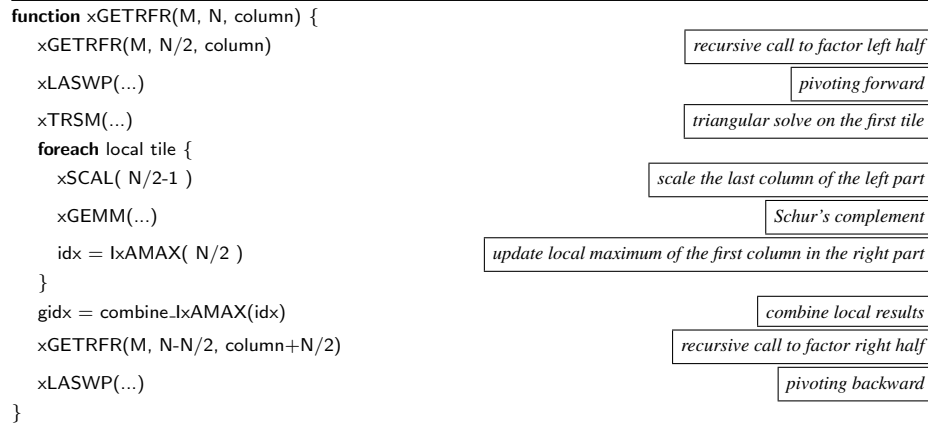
**function** xGETRFR(M, N, column) {
xGETRFR(M, N/2, column) *recursive call to factor left half*
xLASWP(...) *pivoting forward*
xTRSM(...) *triangular solve on the first tile*
**foreach** local tile {
xSCAL( N/2-1 ) *scale the last column of the left part*
xGEMM(...) *Schur's complement*
idx = IxAMAX( N/2 ) *update local maximum of the first column in the right part*
}
gidx = combine_IxAMAX(idx) *combine local results*
xGETRFR(M, N-N/2, column+N/2) *recursive call to factor right half*
xLASWP(...) *pivoting backward*
}